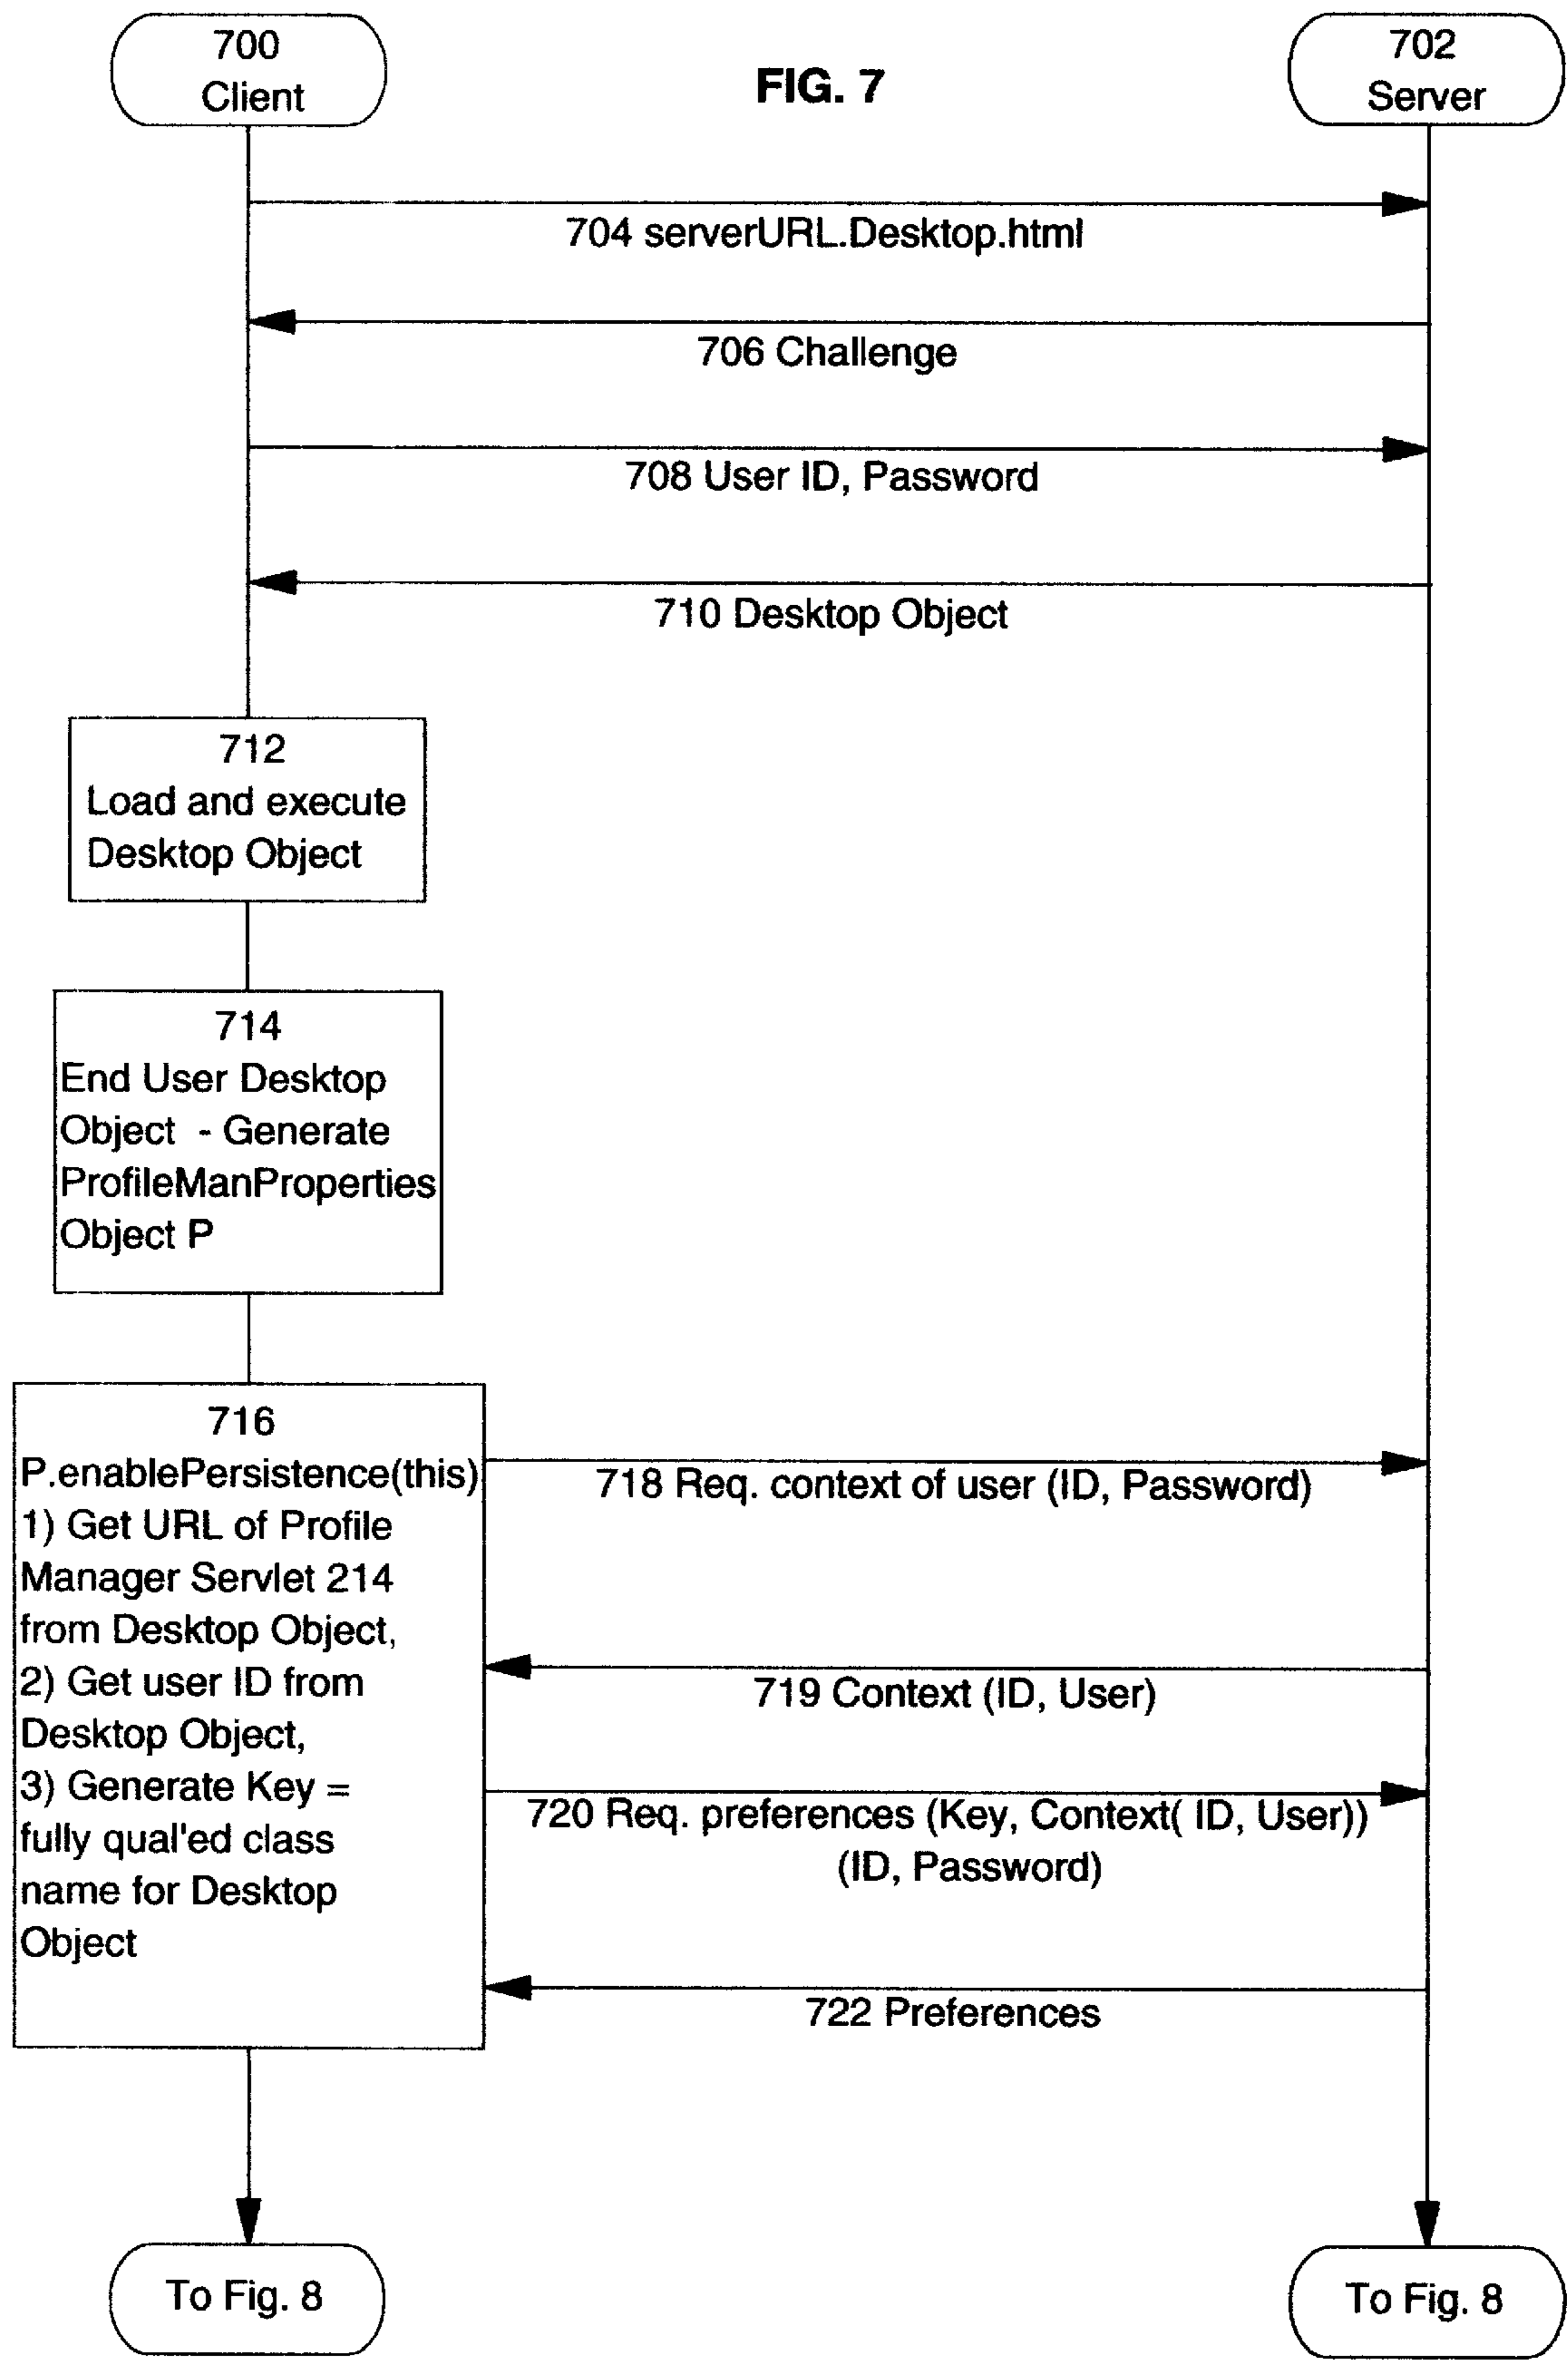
700
Client

FIG. 7

702
Server

704 serverURL.Desktop.html

706 Challenge

708 User ID, Password

710 Desktop Object

712
Load and execute Desktop Object

714
End User Desktop Object - Generate ProfileManProperties Object P

716
P.enablePersistence(this)
1) Get URL of Profile Manager Servlet 214 from Desktop Object,
2) Get user ID from Desktop Object,
3) Generate Key = fully qual'ed class name for Desktop Object

718 Req. context of user (ID, Password)

719 Context (ID, User)

720 Req. preferences (Key, Context( ID, User)) (ID, Password)

722 Preferences

To Fig. 8

To Fig. 8